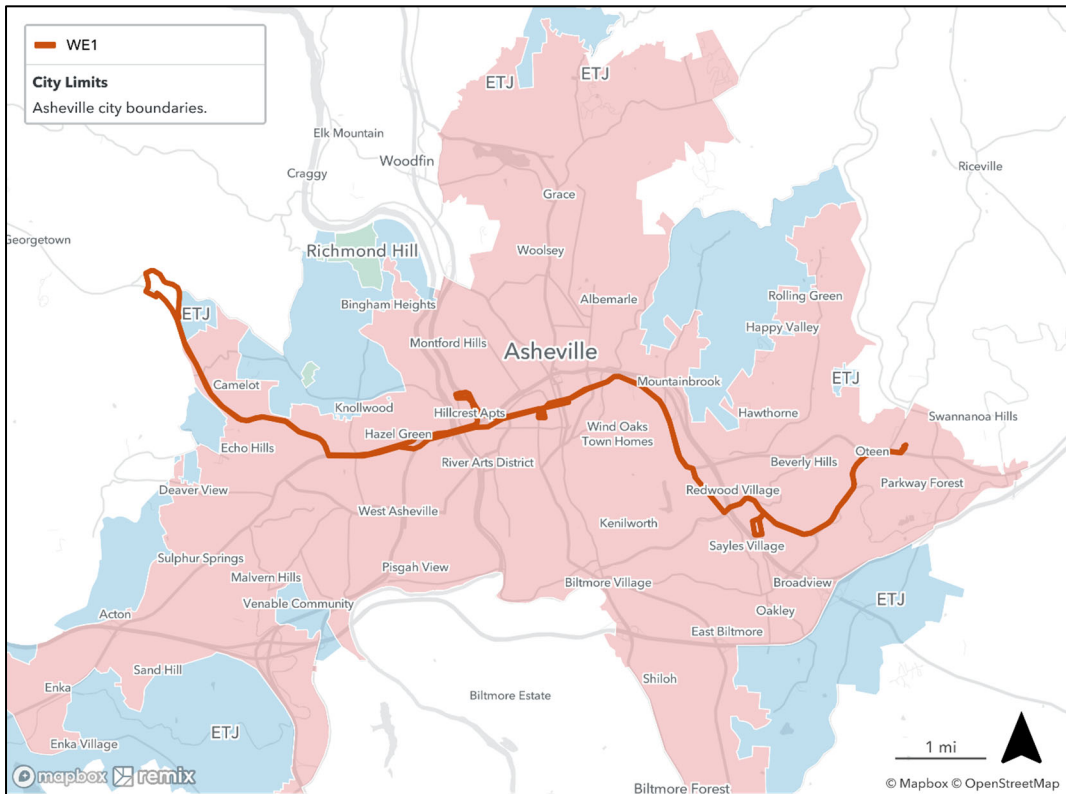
WE1

City Limits
Asheville city boundaries.

ETJ
ETJ
Elk Mountain
Woodfin
Craggy
Riceville
Georgetown
Grace
Richmond Hill
Woolsey
Bingham Heights
Albemarle
Rolling Green
ETJ
Happy Valley
Montford Hills
Asheville
ETJ
Camelot
Mountainbrook
Knollwood
Hillcrest Apts
Hawthorne
Swannanoa Hills
Wind Oaks Town Homes
Echo Hills
Hazel Green
River Arts District
Beverly Hills
Oteen
Deaver View
Redwood Village
Parkway Forest
West Asheville
Kenilworth
Sayles Village
Sulphur Springs
Malvern Hills
Pisgah View
Biltmore Village
Broadview
Venable Community
ETJ
Acton
Oakley
East Biltmore
Sand Hill
Shiloh
Enka
Biltmore Estate
ETJ
Enka Village
1 mi
mapbox remix
Biltmore Forest
© Mapbox © OpenStreetMap